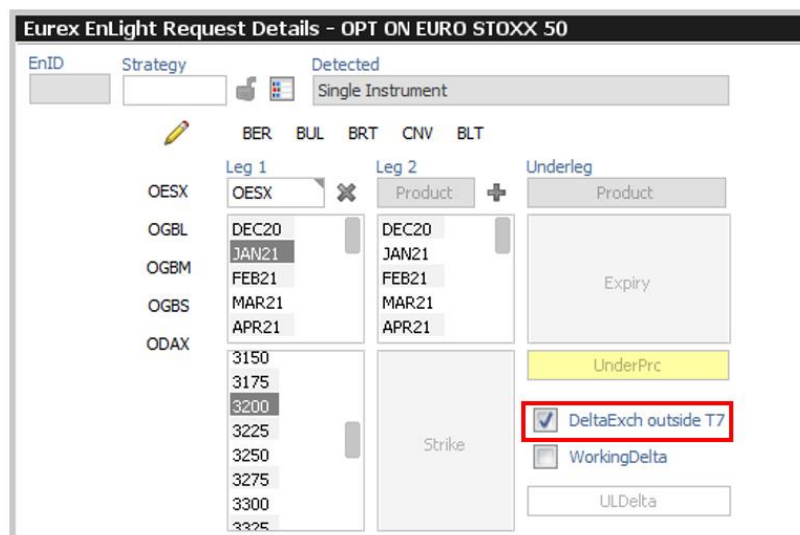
Eurex EnLight Request Details - OPT ON EURO STOXX 50

EnID
Strategy
Detected
Single Instrument

BER BUL BRT CNV BLT

Leg 1
Leg 2
Underleg

OESX
OESX
Product
Product

OGBL
OGBM
OGBS
ODAX

DEC20
JAN21
FEB21
MAR21
APR21

DEC20
JAN21
FEB21
MAR21
APR21

Expiry

3150
3175
3200
3225
3250
3275
3300
3325

Strike

UnderPrc

DeltaExch outside T7
WorkingDelta
ULDelta